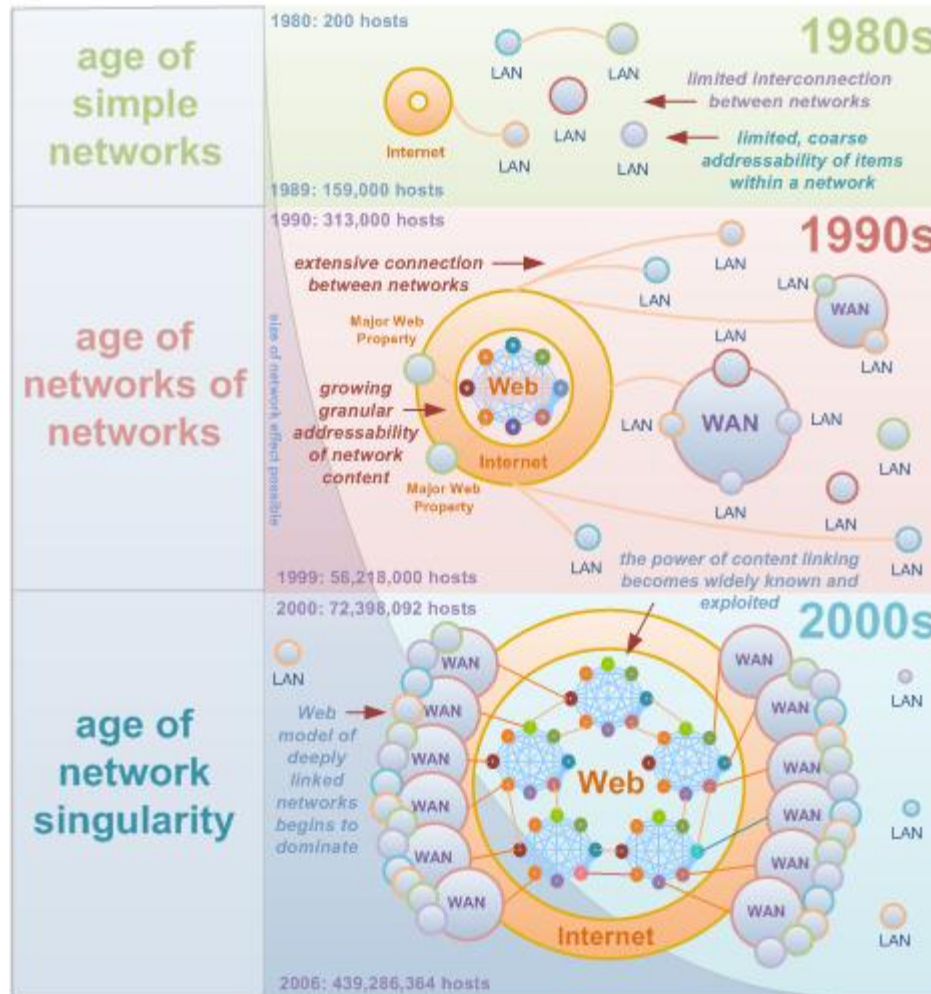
age of simple networks

1980: 200 hosts

1980s

LAN
LAN
Internet
LAN
LAN
LAN
LAN

limited interconnection between networks

limited, coarse addressability of items within a network

1989: 159,000 hosts

age of networks of networks

1990: 313,000 hosts

1990s

extensive connection between networks

LAN
LAN
LAN
WAN
LAN

Major Web Property

size of network effect possible

growing granular addressability of network content

Web

Internet

Major Web Property

LAN
WAN
LAN
LAN
LAN
LAN
LAN
LAN
LAN

the power of content linking becomes widely known and exploited

1999: 56,218,000 hosts

age of network singularity

2000: 72,398,092 hosts

2000s

LAN

Web model of deeply linked networks begins to dominate

WAN
WAN
WAN
WAN
WAN
WAN
WAN

Web

Internet

WAN
WAN
WAN
WAN
WAN
WAN
WAN

LAN
LAN
LAN

2006: 439,286,364 hosts